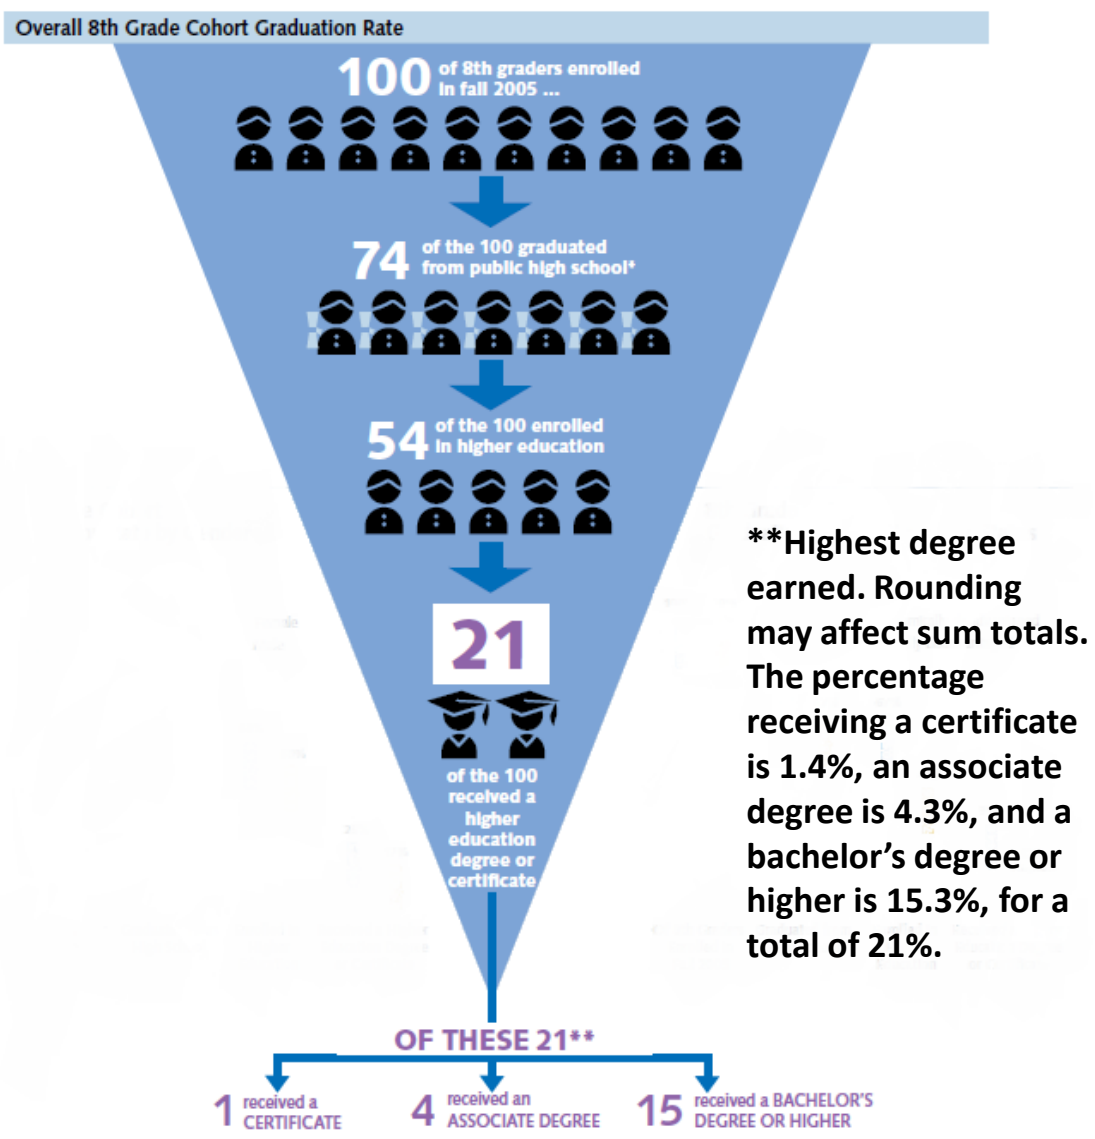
Overall 8th Grade Cohort Graduation Rate

100 of 8th graders enrolled in fall 2005 ...

74 of the 100 graduated from public high school*

54 of the 100 enrolled in higher education

21

of the 100 received a higher education degree or certificate

**Highest degree earned. Rounding may affect sum totals. The percentage receiving a certificate is 1.4%, an associate degree is 4.3%, and a bachelor's degree or higher is 15.3%, for a total of 21%.

OF THESE 21**

1 received a CERTIFICATE

4 received an ASSOCIATE DEGREE

15 received a BACHELOR'S DEGREE OR HIGHER